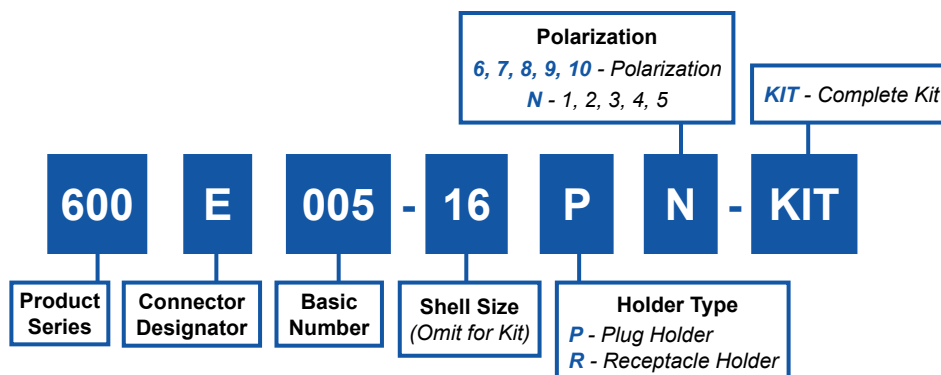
Polarization
6, 7, 8, 9, 10 - Polarization
N - 1, 2, 3, 4, 5

KIT - Complete Kit

600 E 005 - 16 P N - KIT

Product Series

Connector Designator

Basic Number

Shell Size
(Omit for Kit)

Holder Type
P - Plug Holder
R - Receptacle Holder